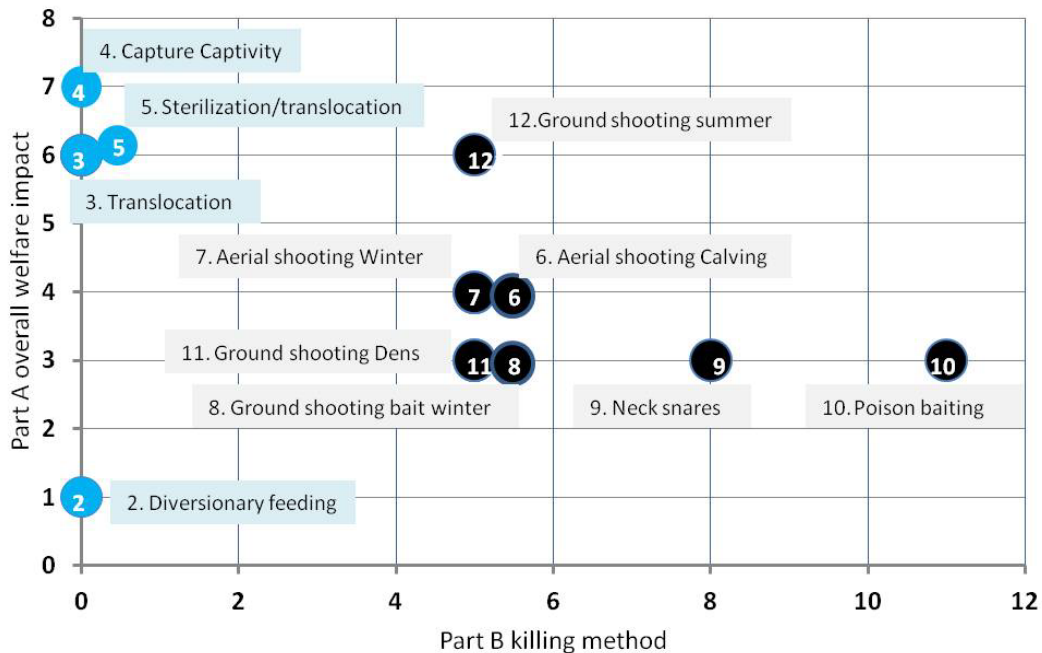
8
7
6
5
4
3
2
1
0
Part A overall welfare impact

4. Capture Captivity
4
5. Sterilization/translocation
5
3
3. Translocation
12.Ground shooting summer
12
7. Aerial shooting Winter
6. Aerial shooting Calving
7
6
11. Ground shooting Dens
11
8
9
10
8. Ground shooting bait winter
9. Neck snares
10. Poison baiting
2
2. Diversionary feeding

0 2 4 6 8 10 12
Part B killing method